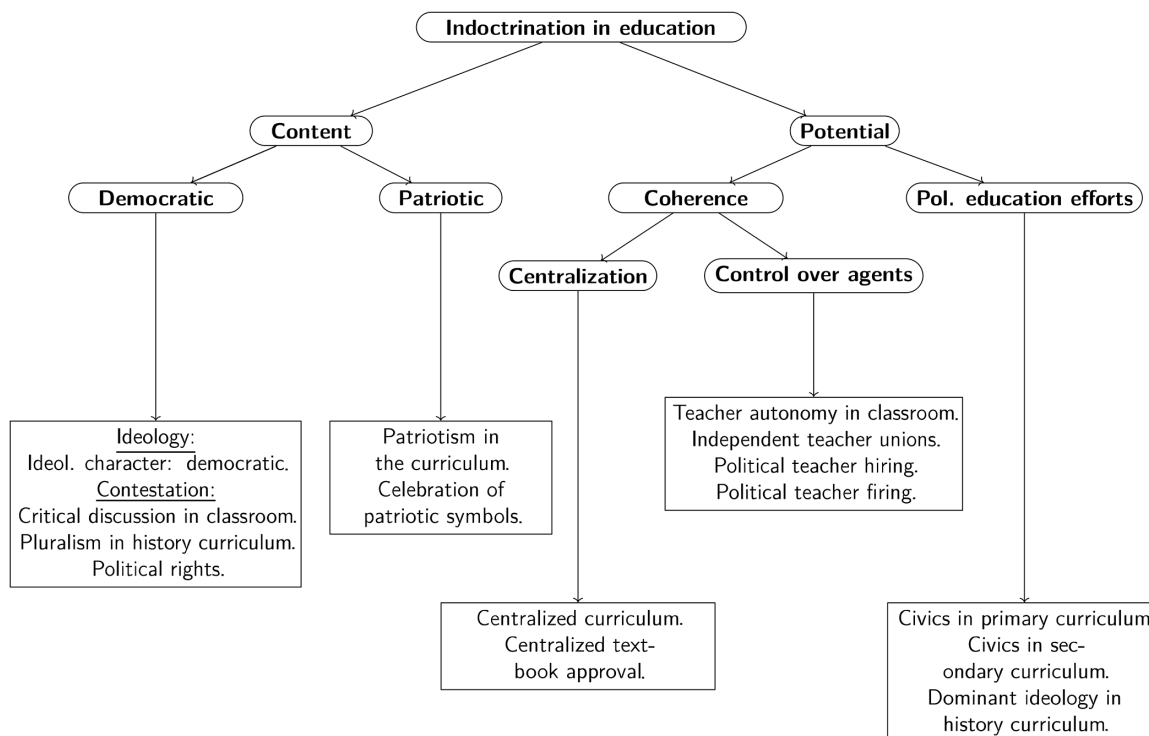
Indoctrination in education

Content

Potential

Democratic

Patriotic

Coherence

Pol. education efforts

Centralization

Control over agents

Ideology:
Ideol. character: democratic.
Contestation:
Critical discussion in classroom.
Pluralism in history curriculum.
Political rights.

Patriotism in the curriculum.
Celebration of patriotic symbols.

Teacher autonomy in classroom.
Independent teacher unions.
Political teacher hiring.
Political teacher firing.

Centralized curriculum.
Centralized textbook approval.

Civics in primary curriculum
Civics in secondary curriculum.
Dominant ideology in history curriculum.